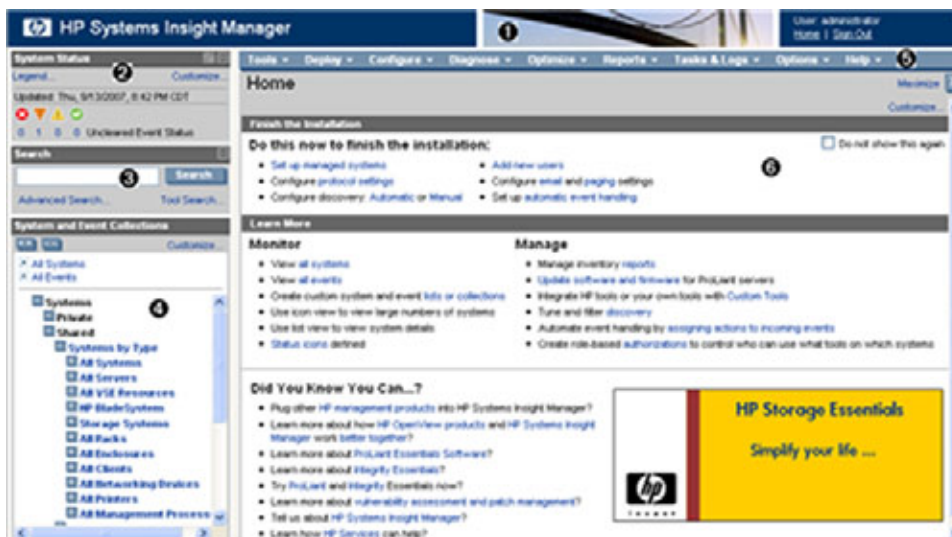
HP Systems Insight Manager

1

User: administrator
Home | Sign Out

System Status
2
Legend... Customize...
Updated: Thu, 9/13/2007, 8:42 PM CDT
0 1 0 0 Uncleared Event Status

Search
3
Search
Advanced Search... Tool Search...

System and Event Collections
Customize...
All Systems
All Events

4
Systems
Private
Shared
Systems by Type
All Systems
All Servers
All VSE Resources
HP BladeSystems
Storage Systems
All Racks
All Enclosures
All Clients
All Networking Devices
All Printers
All Management Process

Tools ▾ Deploy ▾ Configure ▾ Diagnose ▾ Optimize ▾ Reports ▾ Tasks & Logs ▾ Options ▾ Help ▾
5

Home
Maximize
Customize...

Finish the Installation
Do this now to finish the installation:
Do not show this again
6
• Set up managed systems
• Configure protocol settings
• Configure discovery: Automatic or Manual
• Add new users
• Configure email and paging settings
• Set up automatic event handling

Learn More
Monitor
• View all systems
• View all events
• Create custom system and event lists or collections
• Use icon view to view large numbers of systems
• Use list view to view system details
• Status icons defined

Manage
• Manage inventory reports
• Update software and firmware for ProLiant servers
• Integrate HP tools or your own tools with Custom Tools
• Tune and filter discovery
• Automate event handling by assigning actions to incoming events
• Create role-based authorizations to control who can use what tools on which systems

Did You Know You Can...?
• Plug other HP management products into HP Systems Insight Manager?
• Learn more about how HP OpenView products and HP Systems Insight Manager work better together?
• Learn more about ProLiant Essentials Software?
• Learn more about Integrity Essentials?
• Try ProLiant and Integrity Essentials now?
• Learn more about vulnerability assessment and patch management?
• Tell us about HP Systems Insight Manager?
• Learn how HP Services can help?

HP Storage Essentials
Simplify your life ...
hp
invent